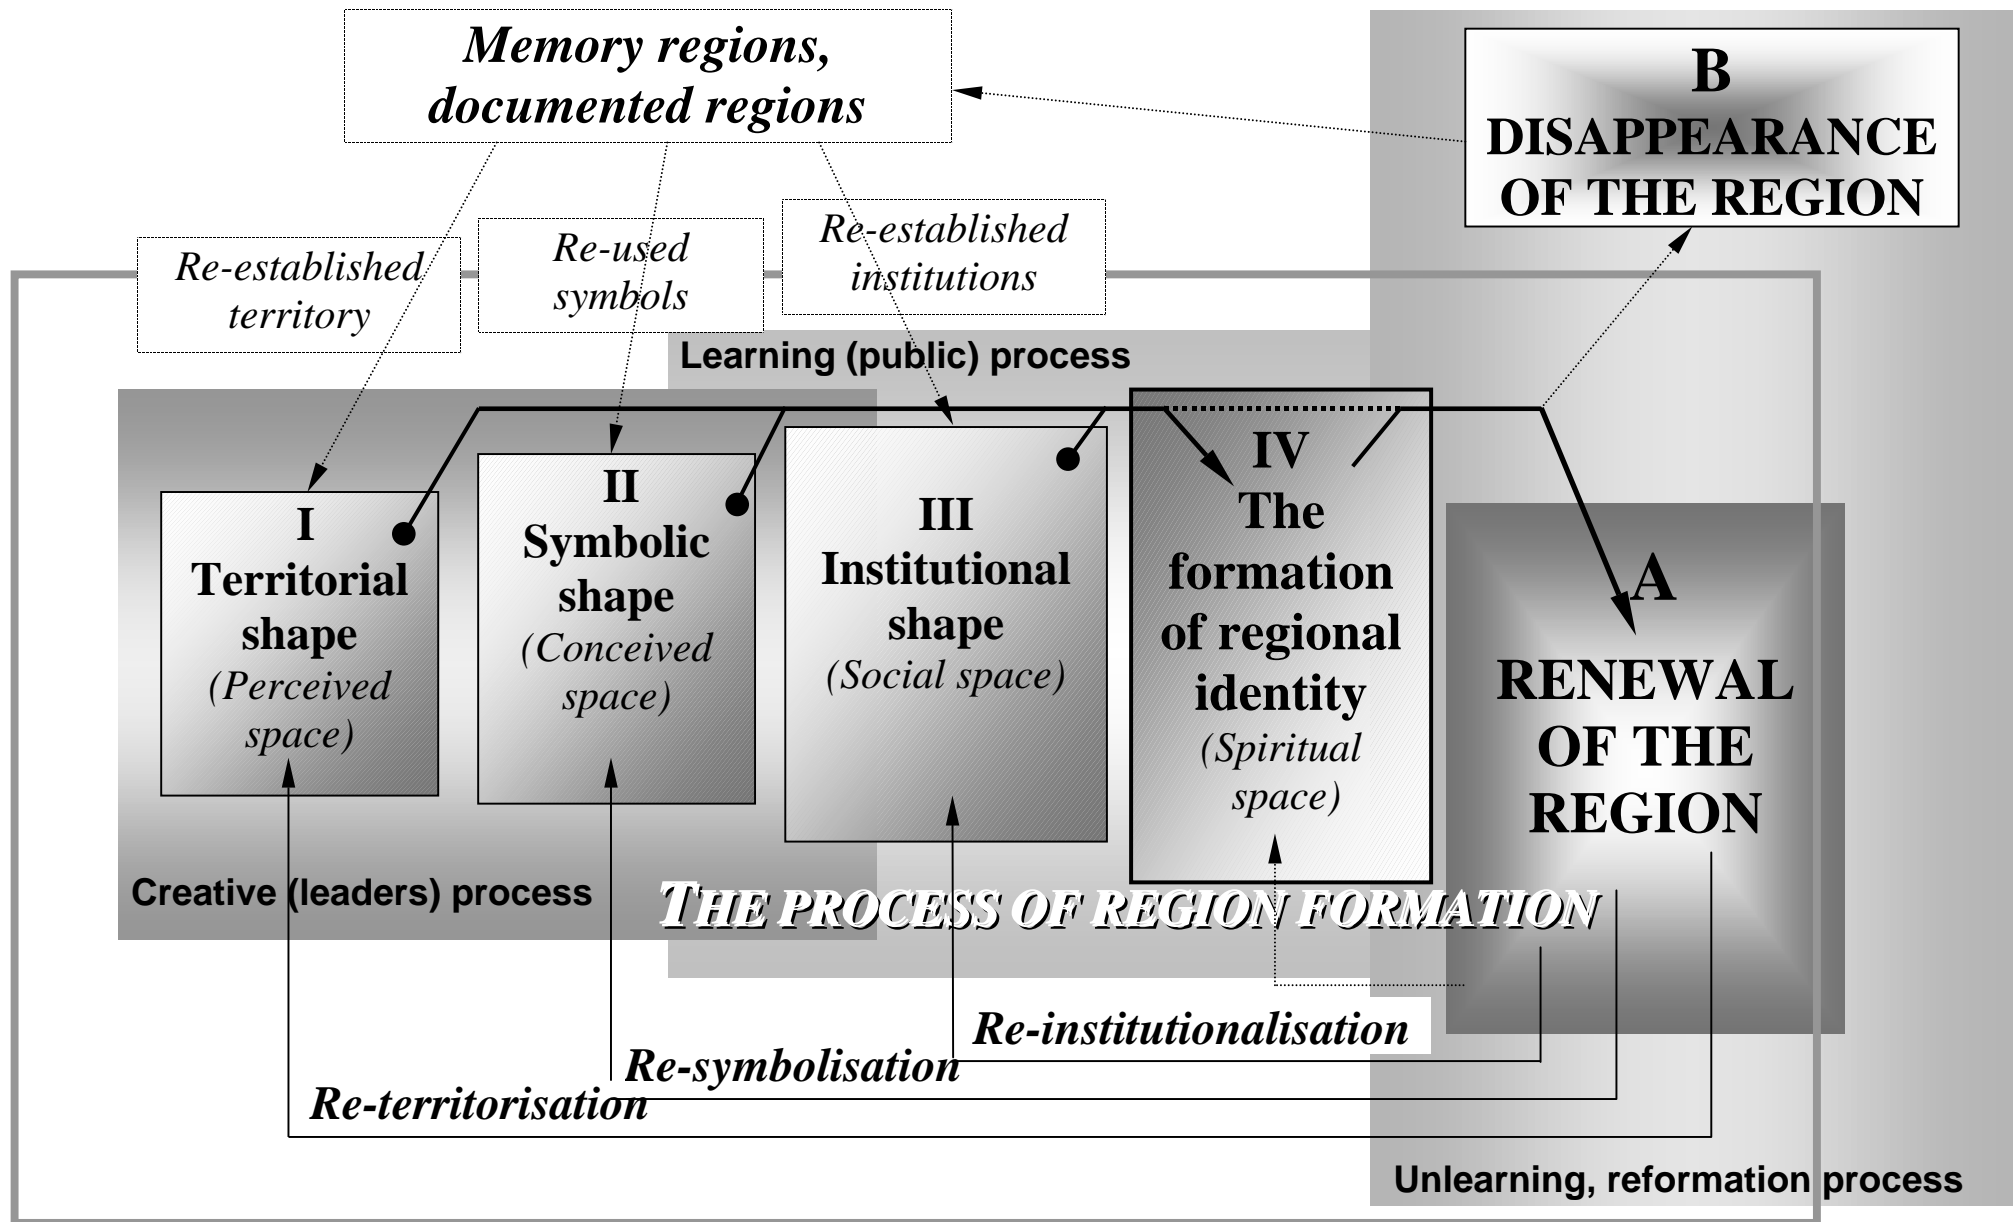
Memory regions, documented regions

B
DISAPPEARANCE OF THE REGION

Re-established territory

Re-used symbols

Re-established institutions

Learning (public) process

I
Territorial shape
(Perceived space)

II
Symbolic shape
(Conceived space)

III
Institutional shape
(Social space)

IV
The formation of regional identity
(Spiritual space)

A
RENEWAL OF THE REGION

Creative (leaders) process

THE PROCESS OF REGION FORMATION

Re-institutionalisation

Re-symbolisation

Re-territorisation

Unlearning, reformation process